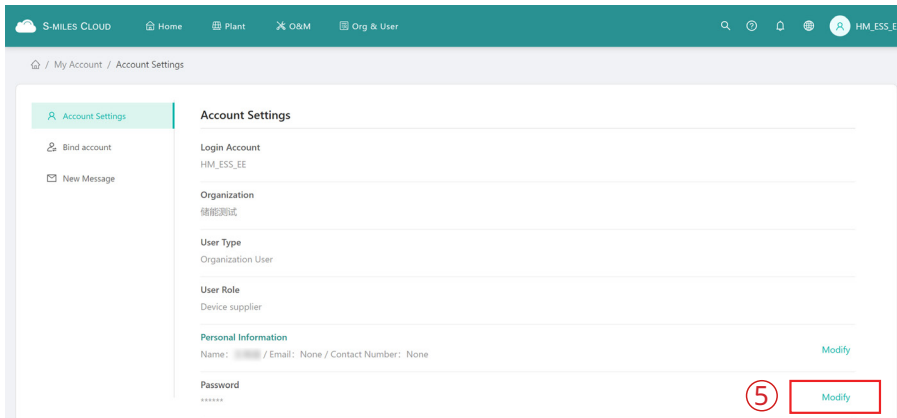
S-MILES CLOUD Home Plant O&M Org & User HM_ESS_E

/ My Account / Account Settings

Account Settings

Bind account

New Message

Account Settings

Login Account
HM_ESS_EE

Organization
储能测试

User Type
Organization User

User Role
Device supplier

Personal Information
Name: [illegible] / Email: None / Contact Number: None

Modify

Password
******

⑤

Modify